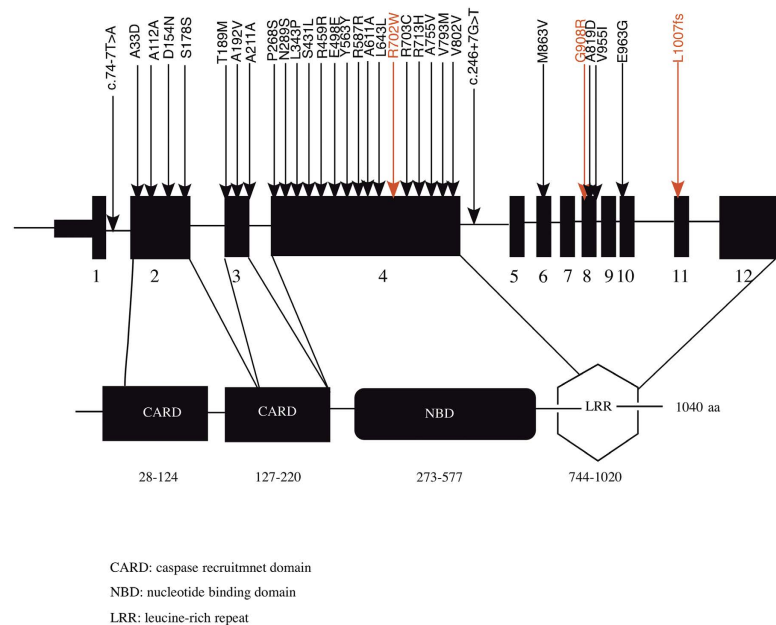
c.74-7T>A
A33D
A112A
D154N
S178S
T189M
A192V
A211A
P268S
N289S
L343P
S431L
R459R
E498E
Y563Y
R587R
A611A
L643L
R702W
R703C
R713H
A755V
V793M
V802V
c.246+7G>T
M863V
G908R
A919D
V955I
E963G
L1007fs

1
2
3
4
5
6
7
8
9
10
11
12

CARD
CARD
NBD
LRR
1040 aa

28-124
127-220
273-577
744-1020

CARD: caspase recruitmnet domain

NBD: nucleotide binding domain

LRR: leucine-rich repeat